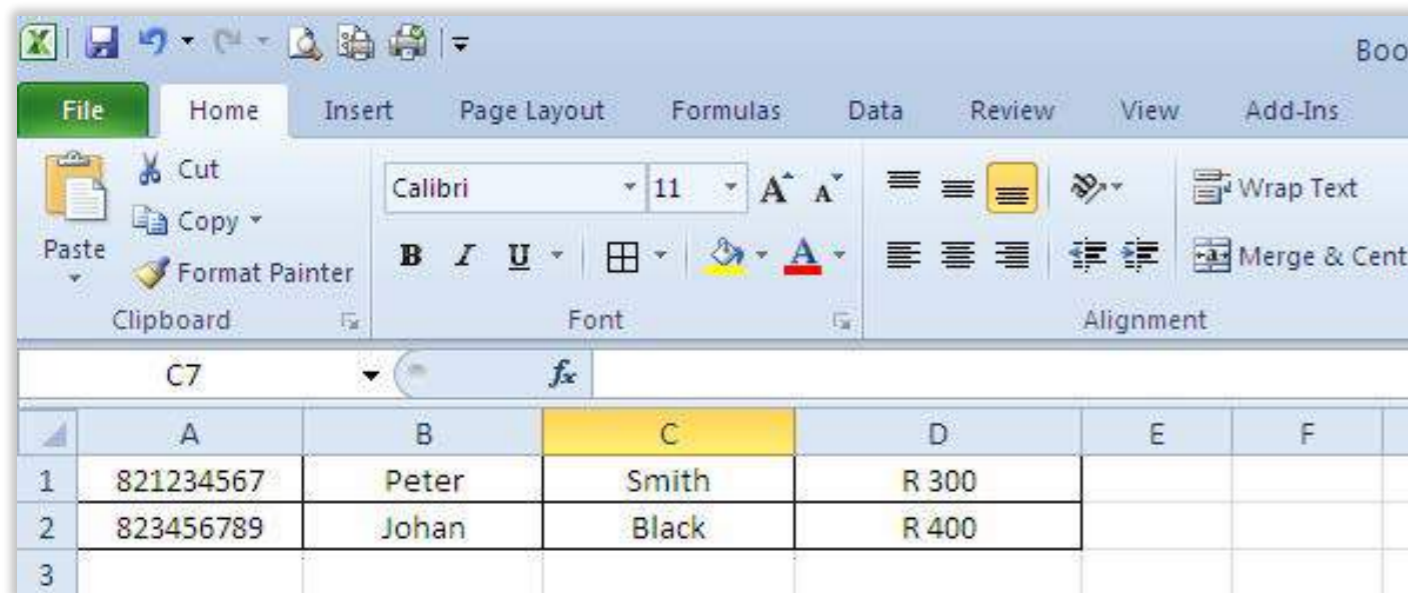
Boo

File Home Insert Page Layout Formulas Data Review View Add-Ins

Cut
Copy
Paste
Format Painter
Clipboard

Calibri 11
B I U
Font

Wrap Text
Merge & Cent
Alignment

C7 $f_x$

| | A | B | C | D | E | F |
|---|---|---|---|---|---|---|
| 1 | 821234567 | Peter | Smith | R 300 | | |
| 2 | 823456789 | Johan | Black | R 400 | | |
| 3 | | | | | | |